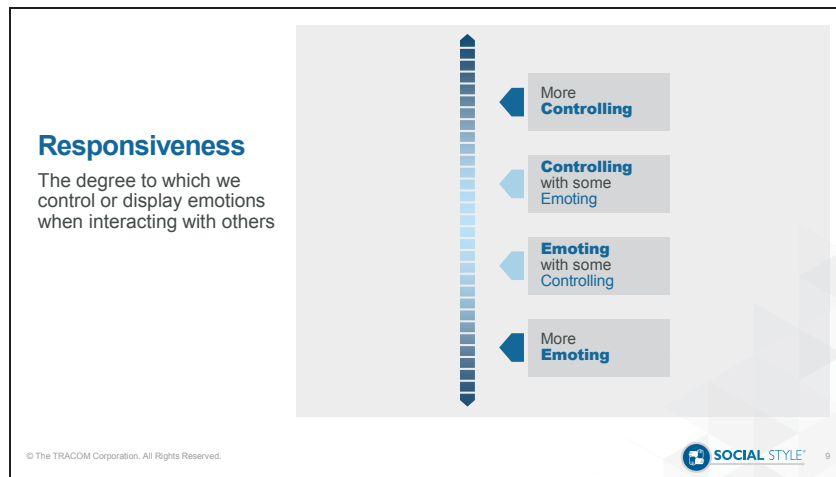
Responsiveness

The degree to which we control or display emotions when interacting with others

More
Controlling

Controlling
with some
Emoting

Emoting
with some
Controlling

More
Emoting

© The TRACOM Corporation. All Rights Reserved.

SOCIAL STYLE®

9